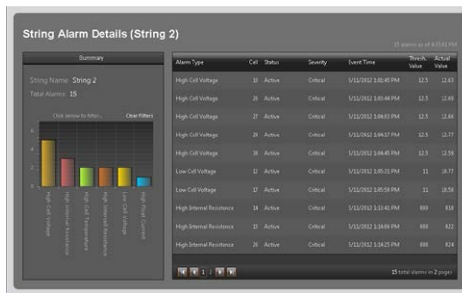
String Alarm Details (String 2)

15 alarms as of 4:33:41 PM

Summary

String Name String 2

Total Alarms 15

Click below to filter... Clear Filters

6
5
4
3
2
1
0

High Cell Voltage
High Internal Resistance
High Cell Temperature
High Intercell Resistance
Low Cell Voltage
High Float Current

| Alarm Type | Cell | Status | Severity | Event Time | Thresh. Value | Actual Value |
|---|---|---|---|---|---|---|
| High Cell Voltage | 10 | Active | Critical | 5/11/2012 1:00:45 PM | 12.5 | 12.63 |
| High Cell Voltage | 26 | Active | Critical | 5/11/2012 1:00:46 PM | 12.5 | 12.69 |
| High Cell Voltage | 27 | Active | Critical | 5/11/2012 1:04:03 PM | 12.5 | 12.84 |
| High Cell Voltage | 29 | Active | Critical | 5/11/2012 1:04:17 PM | 12.5 | 12.77 |
| High Cell Voltage | 31 | Active | Critical | 5/11/2012 1:04:45 PM | 12.5 | 12.59 |
| Low Cell Voltage | 12 | Active | Critical | 5/11/2012 1:05:31 PM | 11 | 10.77 |
| Low Cell Voltage | 17 | Active | Critical | 5/11/2012 1:05:59 PM | 11 | 10.56 |
| High Internal Resistance | 14 | Active | Critical | 5/11/2012 1:13:41 PM | 800 | 818 |
| High Internal Resistance | 15 | Active | Critical | 5/11/2012 1:14:06 PM | 800 | 822 |
| High Internal Resistance | 26 | Active | Critical | 5/11/2012 1:14:25 PM | 800 | 824 |

1

15 total alarms in 2 pages